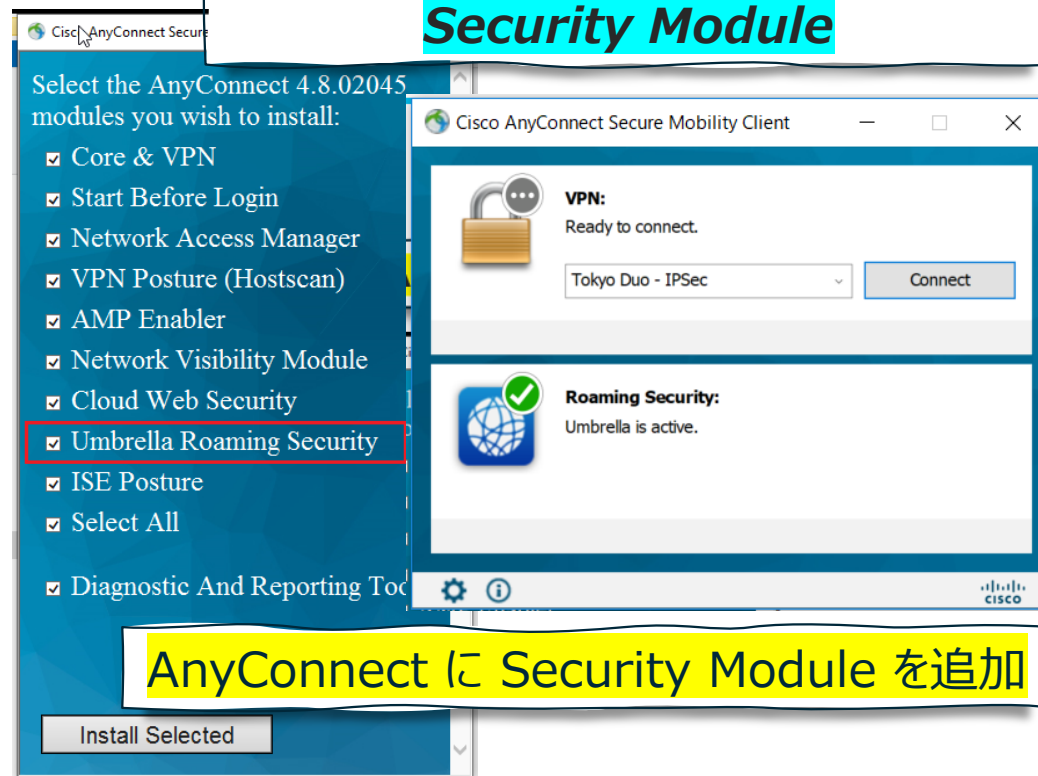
Cisco AnyConnect Secure

Security Module

Select the AnyConnect 4.8.02045 modules you wish to install:

Core & VPN
Start Before Login
Network Access Manager
VPN Posture (Hostscan)
AMP Enabler
Network Visibility Module
Cloud Web Security
Umbrella Roaming Security
ISE Posture
Select All

Diagnostic And Reporting Too

Install Selected

Cisco AnyConnect Secure Mobility Client

VPN:
Ready to connect.

Tokyo Duo - IPSec

Connect

Roaming Security:
Umbrella is active.

cisco

AnyConnect に Security Module を追加